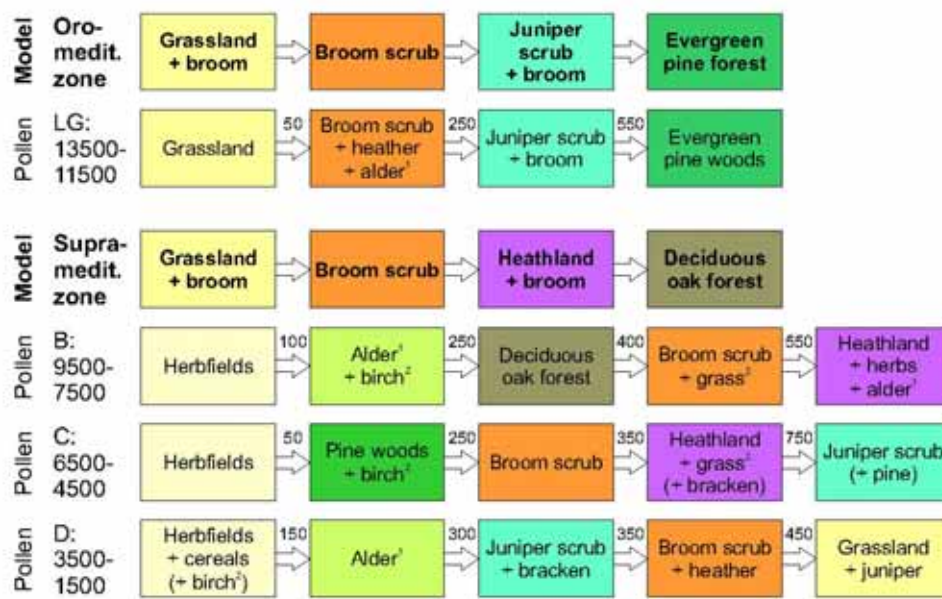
Model Oro-medit. zone

Grassland + broom → Broom scrub → Juniper scrub + broom → Evergreen pine forest

Pollen LG: 13500-11500

Grassland → 50 Broom scrub + heather + alder$^1$ → 250 Juniper scrub + broom → 550 Evergreen pine woods

Model Supra-medit. zone

Grassland + broom → Broom scrub → Heathland + broom → Deciduous oak forest

Pollen B: 9500-7500

Herbfields → 100 Alder$^1$ + birch$^2$ → 250 Deciduous oak forest → 400 Broom scrub + grass$^3$ → 550 Heathland + herbs + alder$^1$

Pollen C: 6500-4500

Herbfields → 50 Pine woods + birch$^2$ → 250 Broom scrub → 350 Heathland + grass$^3$ (+ bracken) → 750 Juniper scrub (+ pine)

Pollen D: 3500-1500

Herbfields + cereals (+ birch$^2$) → 150 Alder$^1$ → 300 Juniper scrub + bracken → 350 Broom scrub + heather → 450 Grassland + juniper